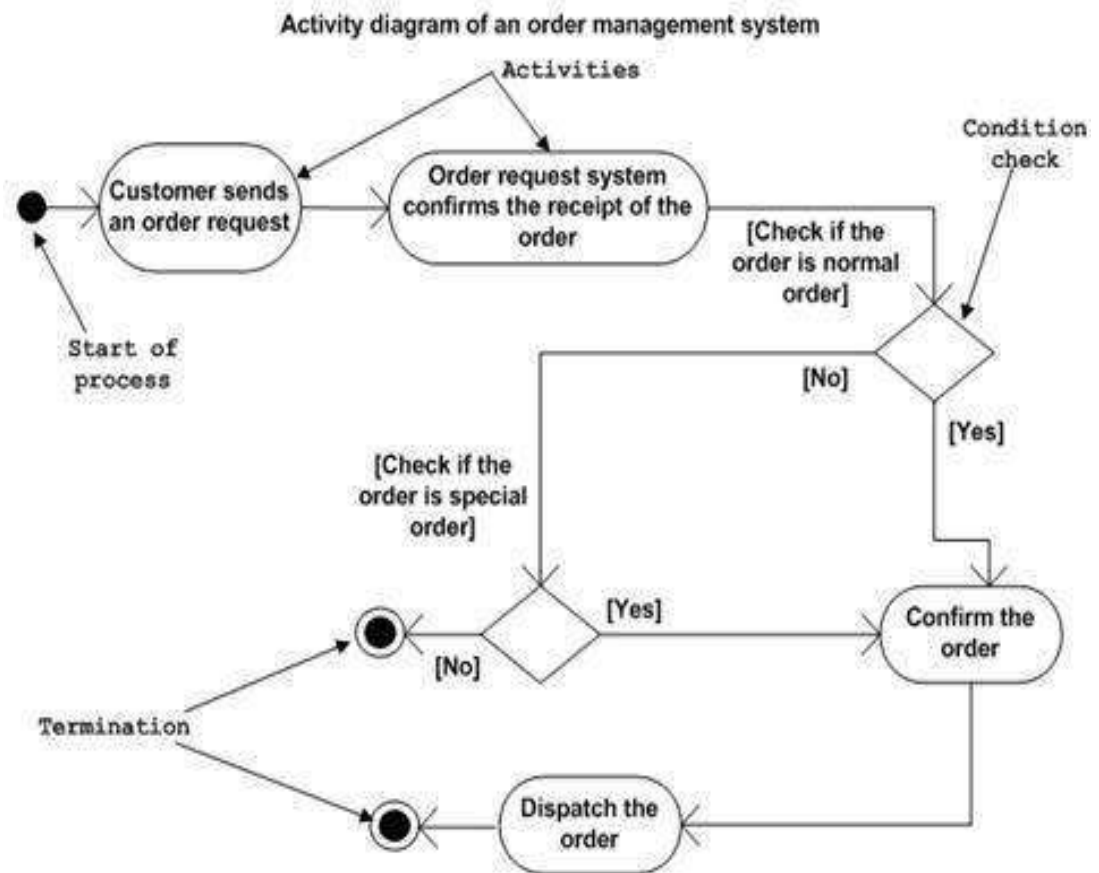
Activity diagram of an order management system

Activities

Customer sends an order request

Order request system confirms the receipt of the order

Condition check

Start of process

[Check if the order is normal order]

[No]

[Yes]

[Check if the order is special order]

[Yes]

Confirm the order

[No]

Termination

Dispatch the order